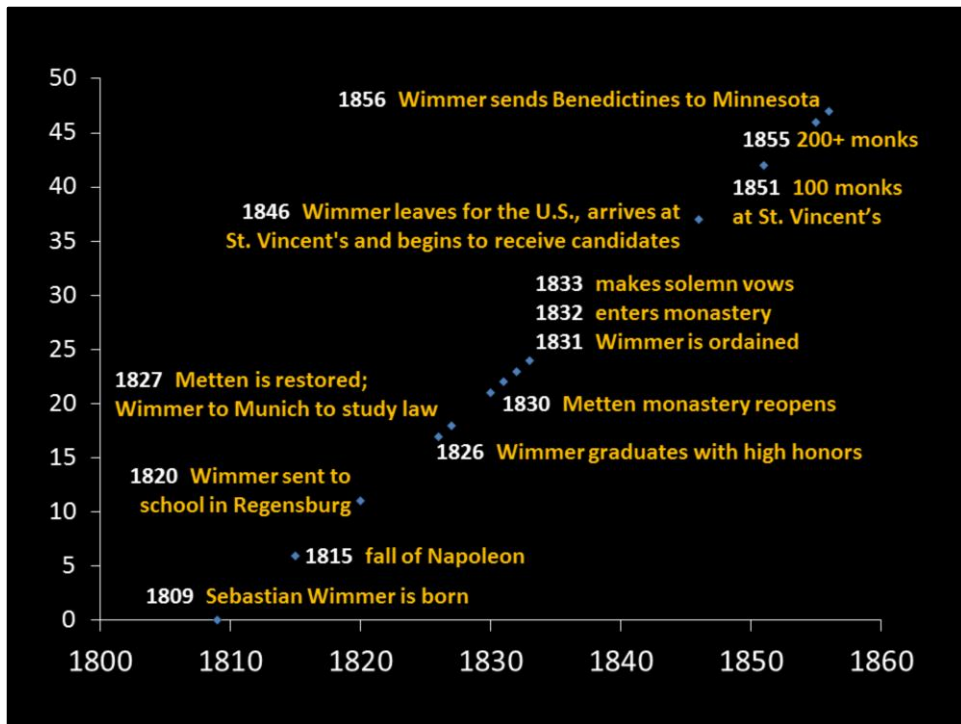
50
45
40
35
30
25
20
15
10
5
0

1856 Wimmer sends Benedictines to Minnesota
1855 200+ monks
1851 100 monks at St. Vincent's
1846 Wimmer leaves for the U.S., arrives at St. Vincent's and begins to receive candidates
1833 makes solemn vows
1832 enters monastery
1831 Wimmer is ordained
1827 Metten is restored; Wimmer to Munich to study law
1830 Metten monastery reopens
1826 Wimmer graduates with high honors
1820 Wimmer sent to school in Regensburg
1815 fall of Napoleon
1809 Sebastian Wimmer is born

1800 1810 1820 1830 1840 1850 1860